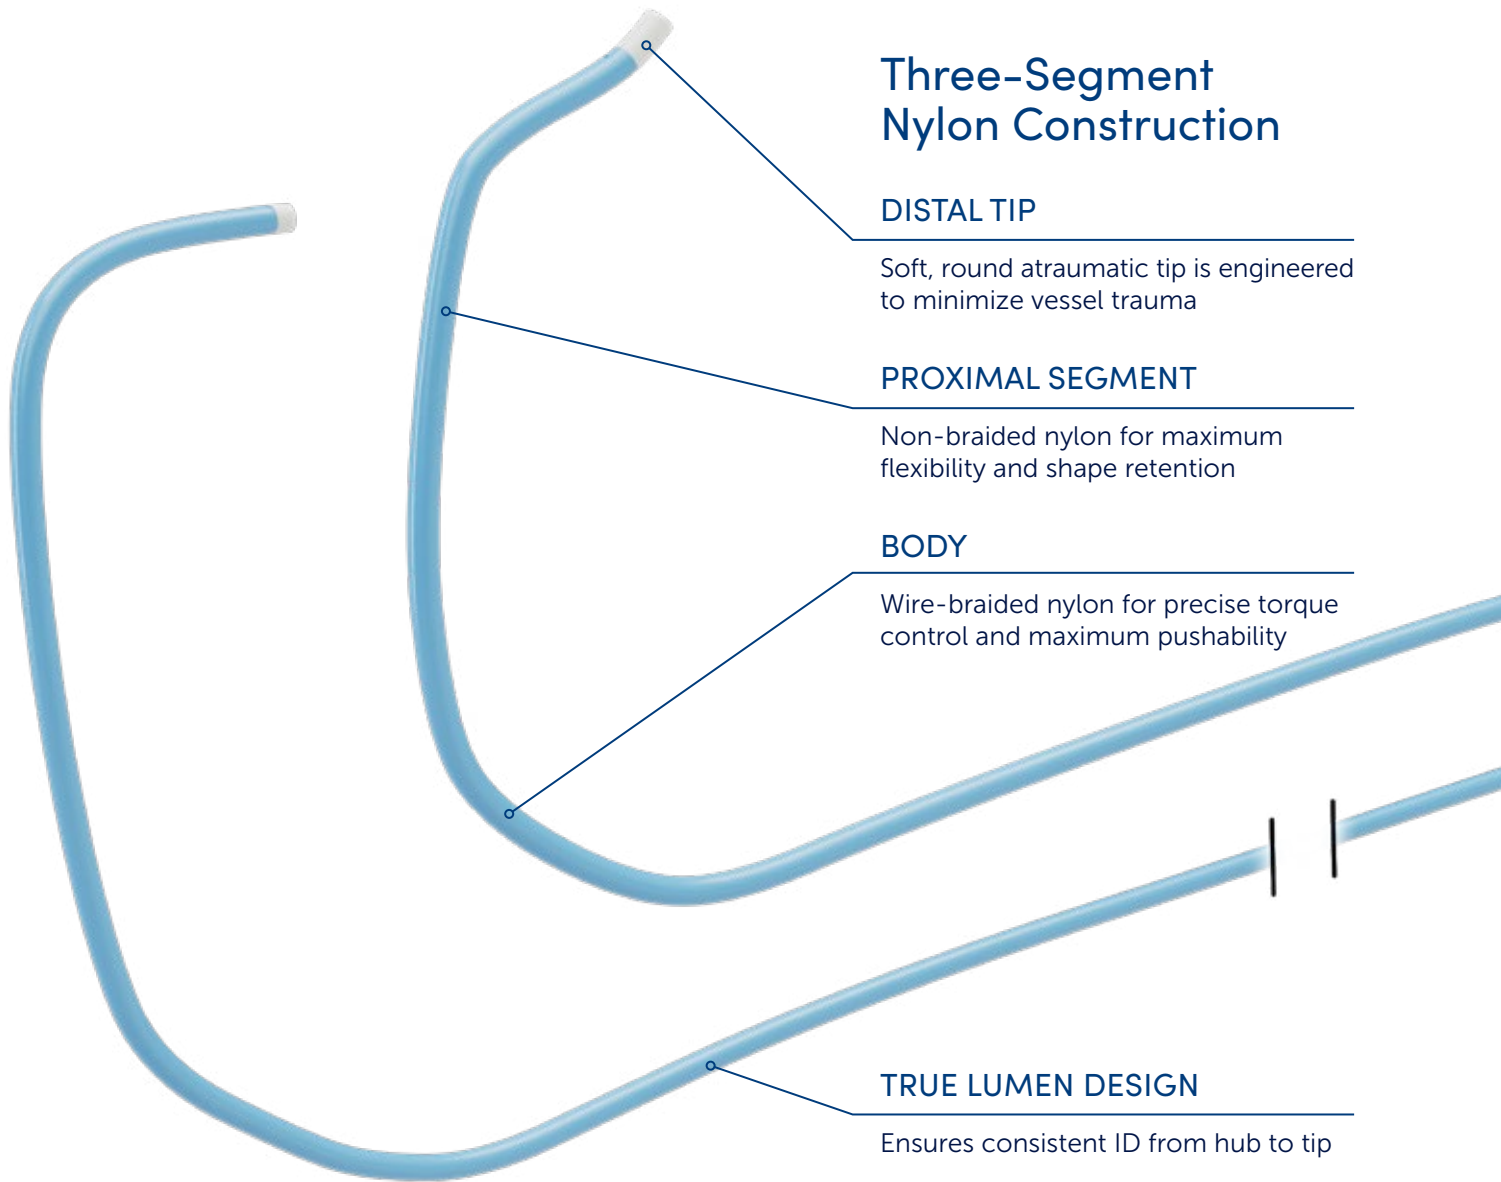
Three-Segment
Nylon Construction

DISTAL TIP

Soft, round atraumatic tip is engineered to minimize vessel trauma

PROXIMAL SEGMENT

Non-braided nylon for maximum flexibility and shape retention

BODY

Wire-braided nylon for precise torque control and maximum pushability

TRUE LUMEN DESIGN

Ensures consistent ID from hub to tip